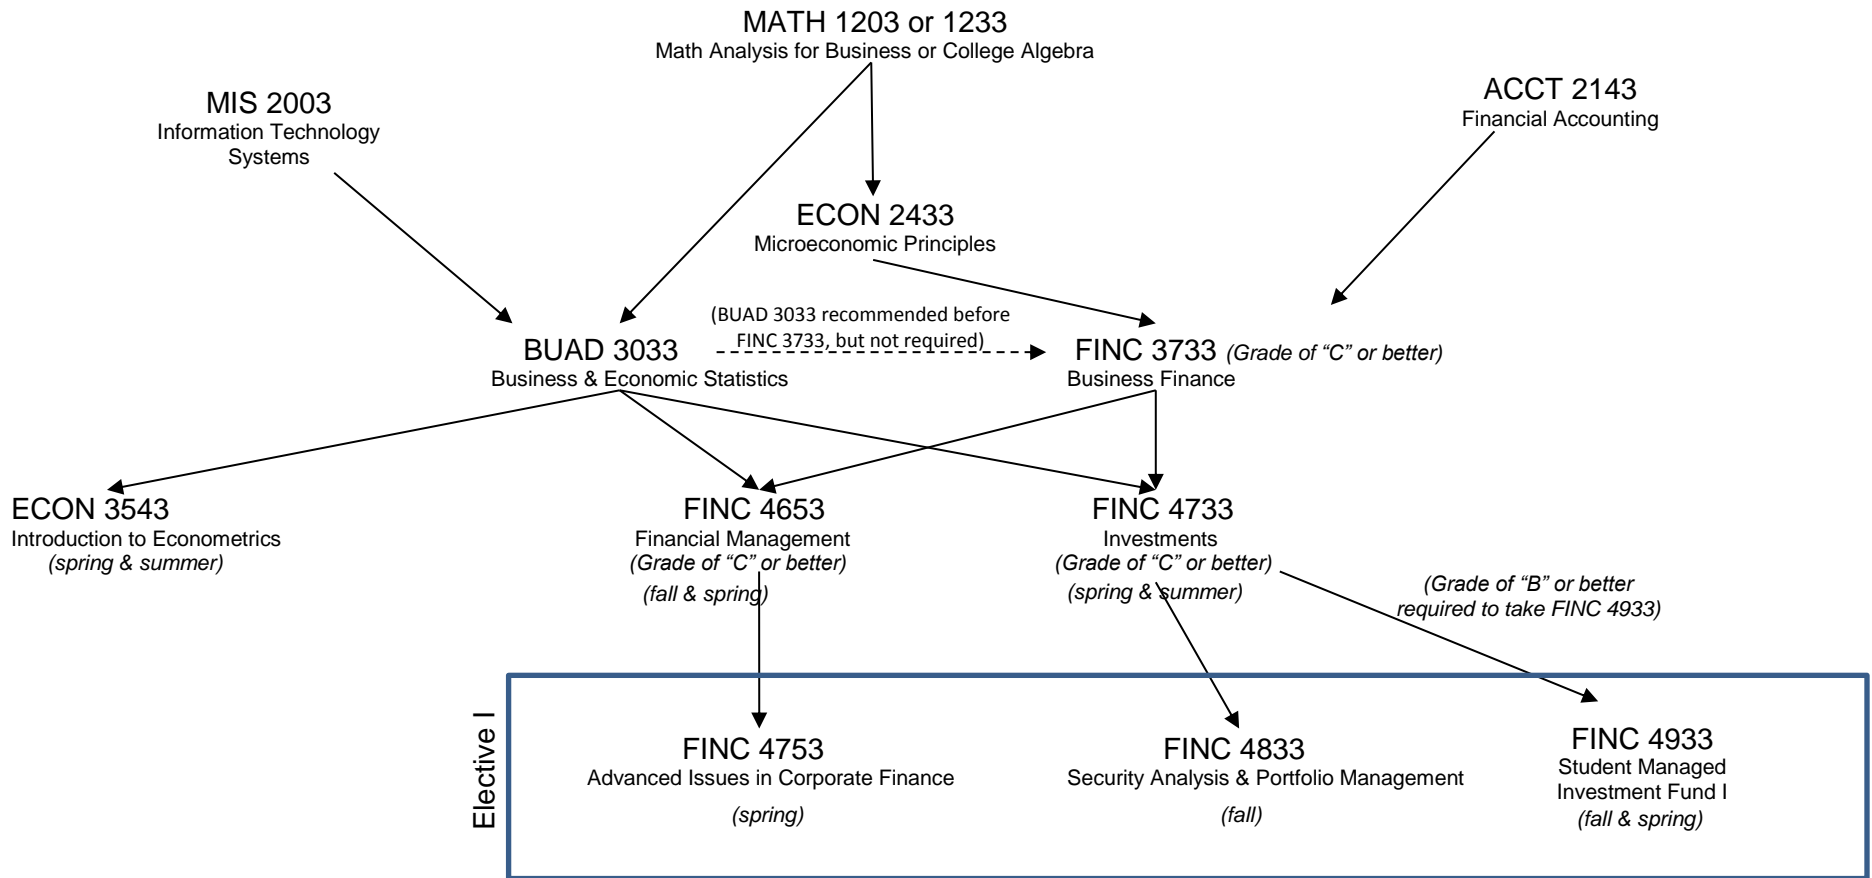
MATH 1203 or 1233
Math Analysis for Business or College Algebra

MIS 2003
Information Technology Systems

ACCT 2143
Financial Accounting

ECON 2433
Microeconomic Principles

(BUAD 3033 recommended before FINC 3733, but not required)

BUAD 3033
Business & Economic Statistics

FINC 3733 *(Grade of "C" or better)*
Business Finance

ECON 3543
Introduction to Econometrics
*(spring & summer)*

FINC 4653
Financial Management
*(Grade of "C" or better)*
*(fall & spring)*

FINC 4733
Investments
*(Grade of "C" or better)*
*(spring & summer)*

*(Grade of "B" or better required to take FINC 4933)*

Elective I

FINC 4753
Advanced Issues in Corporate Finance
*(spring)*

FINC 4833
Security Analysis & Portfolio Management
*(fall)*

FINC 4933
Student Managed Investment Fund I
*(fall & spring)*